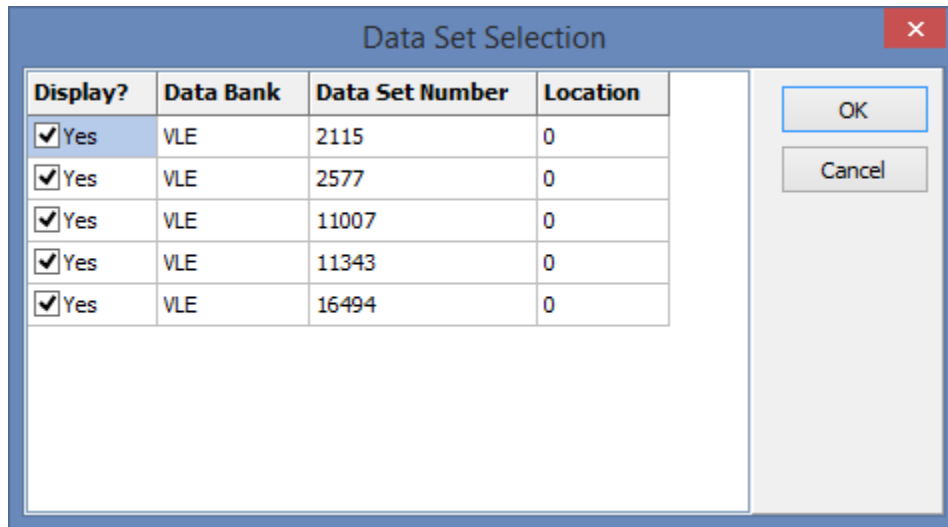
Data Set Selection

| Display? | Data Bank | Data Set Number | Location |
|---|---|---|---|
| Yes | VLE | 2115 | 0 |
| Yes | VLE | 2577 | 0 |
| Yes | VLE | 11007 | 0 |
| Yes | VLE | 11343 | 0 |
| Yes | VLE | 16494 | 0 |

OK

Cancel